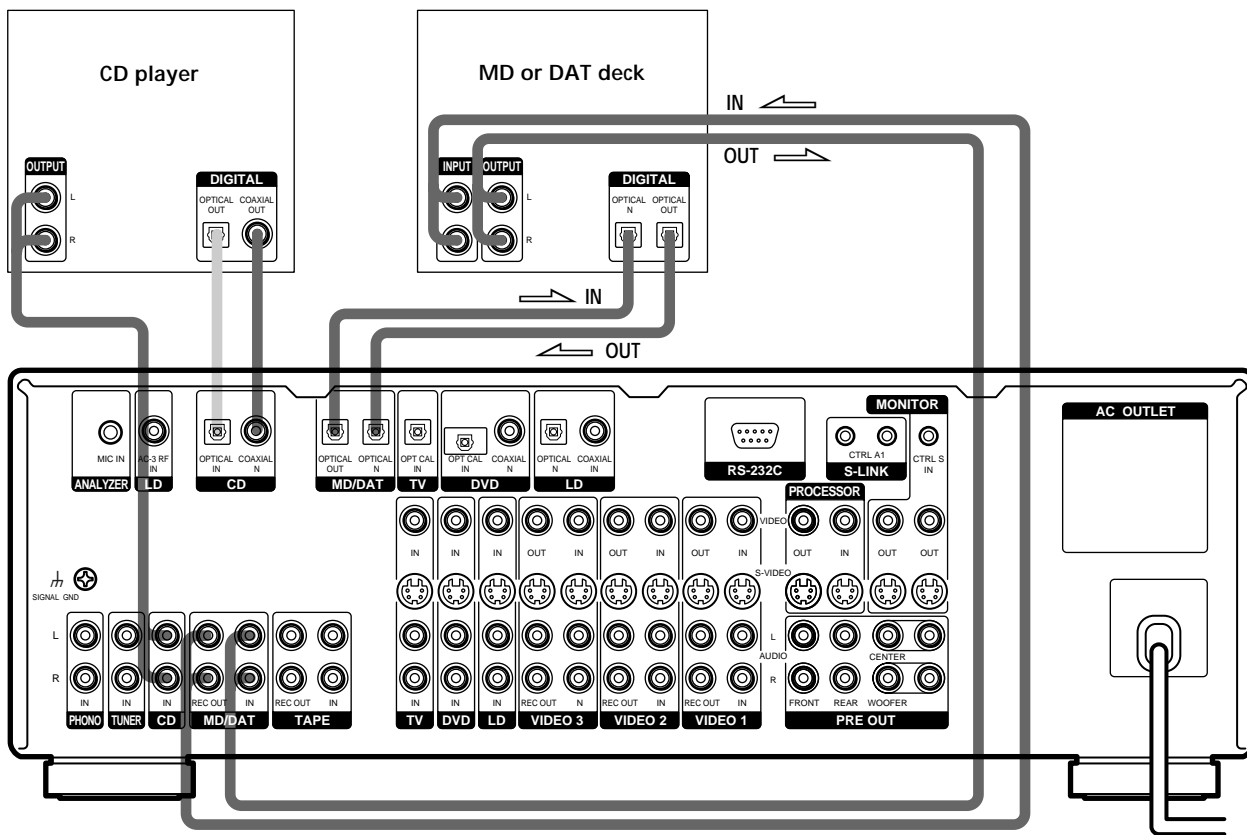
CD player

OUTPUT
L
R

DIGITAL
OPTICAL OUT
COAXIAL OUT

MD or DAT deck

INPUT
OUTPUT
L
R

DIGITAL
OPTICAL N
OPTICAL OUT

IN
OUT

IN
OUT

MIC IN
ANALYZER

AC-3 RF IN
LD

OPTICAL IN
COAXIAL N
CD

OPTICAL OUT
OPTICAL N
MD/DAT

OPT CAL IN
TV

OPT CAL IN
COAXIAL N
DVD

OPTICAL N
COAXIAL N
LD

RS-232C

CTRL A1
S-LINK

MONITOR
CTRL S IN

AC OUTLET

PROCESSOR

VIDEO
S-VIDEO
IN IN IN OUT IN OUT IN OUT IN OUT IN OUT OUT

SIGNAL GND

L
R
AUDIO

IN IN REC OUT IN REC OUT IN
PHONO TUNER CD MD/DAT TAPE

IN IN IN REC OUT N REC OUT IN REC OUT IN
TV DVD LD VIDEO 3 VIDEO 2 VIDEO 1

CENTER
FRONT REAR WOOFER
PRE OUT